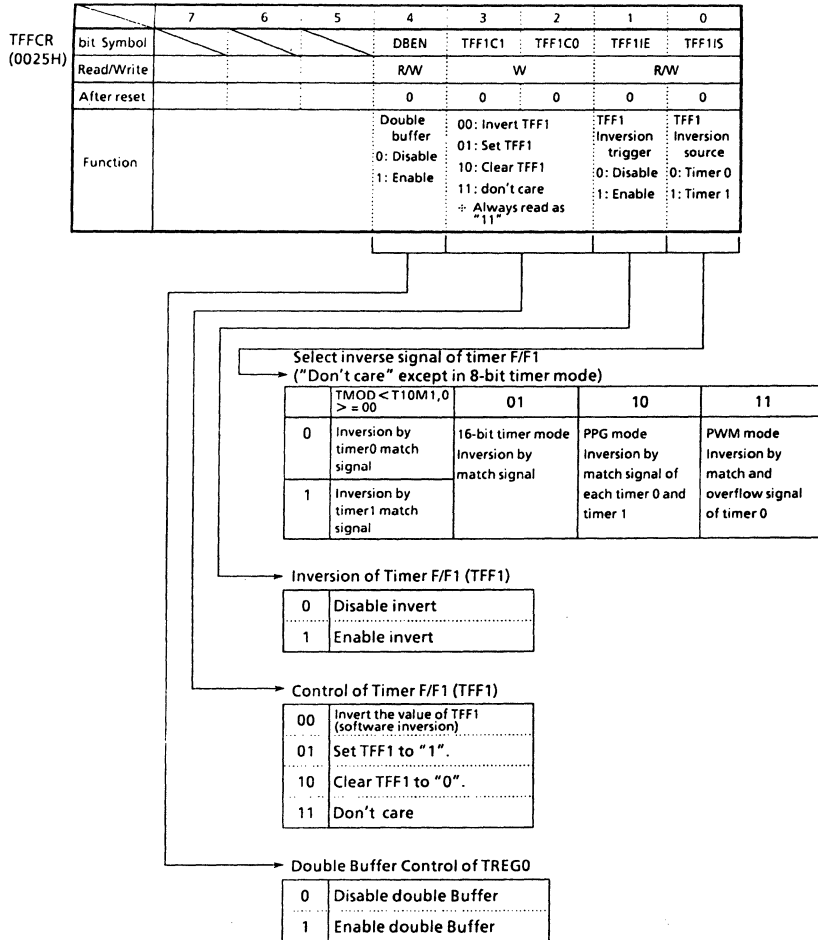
TFFCR (0025H)

| | 7 | 6 | 5 | 4 | 3 | 2 | 1 | 0 |
|---|---|---|---|---|---|---|---|---|
| bit Symbol | | | | DBEN | TFF1C1 | TFF1C0 | TFF1IE | TFF1IS |
| Read/Write | | | | R/W | W | | R/W | |
| After reset | | | | 0 | 0 | 0 | 0 | 0 |
| Function | | | | Double buffer 0: Disable 1: Enable | 00: Invert TFF1 01: Set TFF1 10: Clear TFF1 11: don't care ※ Always read as "11" | | TFF1 Inversion trigger 0: Disable 1: Enable | TFF1 Inversion source 0: Timer 0 1: Timer 1 |

Select inverse signal of timer F/F1 ("Don't care" except in 8-bit timer mode)

| | TMOD<T10M1,0> = 00 | 01 | 10 | 11 |
|---|---|---|---|---|
| 0 | Inversion by timer0 match signal | 16-bit timer mode Inversion by match signal | PPG mode Inversion by match signal of each timer 0 and timer 1 | PWM mode Inversion by match and overflow signal of timer 0 |
| 1 | Inversion by timer1 match signal | | | |

Inversion of Timer F/F1 (TFF1)

| 0 | Disable invert |
|---|---|
| 1 | Enable invert |

Control of Timer F/F1 (TFF1)

| 00 | Invert the value of TFF1 (software inversion) |
|---|---|
| 01 | Set TFF1 to "1". |
| 10 | Clear TFF1 to "0". |
| 11 | Don't care |

Double Buffer Control of TREG0

| 0 | Disable double Buffer |
|---|---|
| 1 | Enable double Buffer |